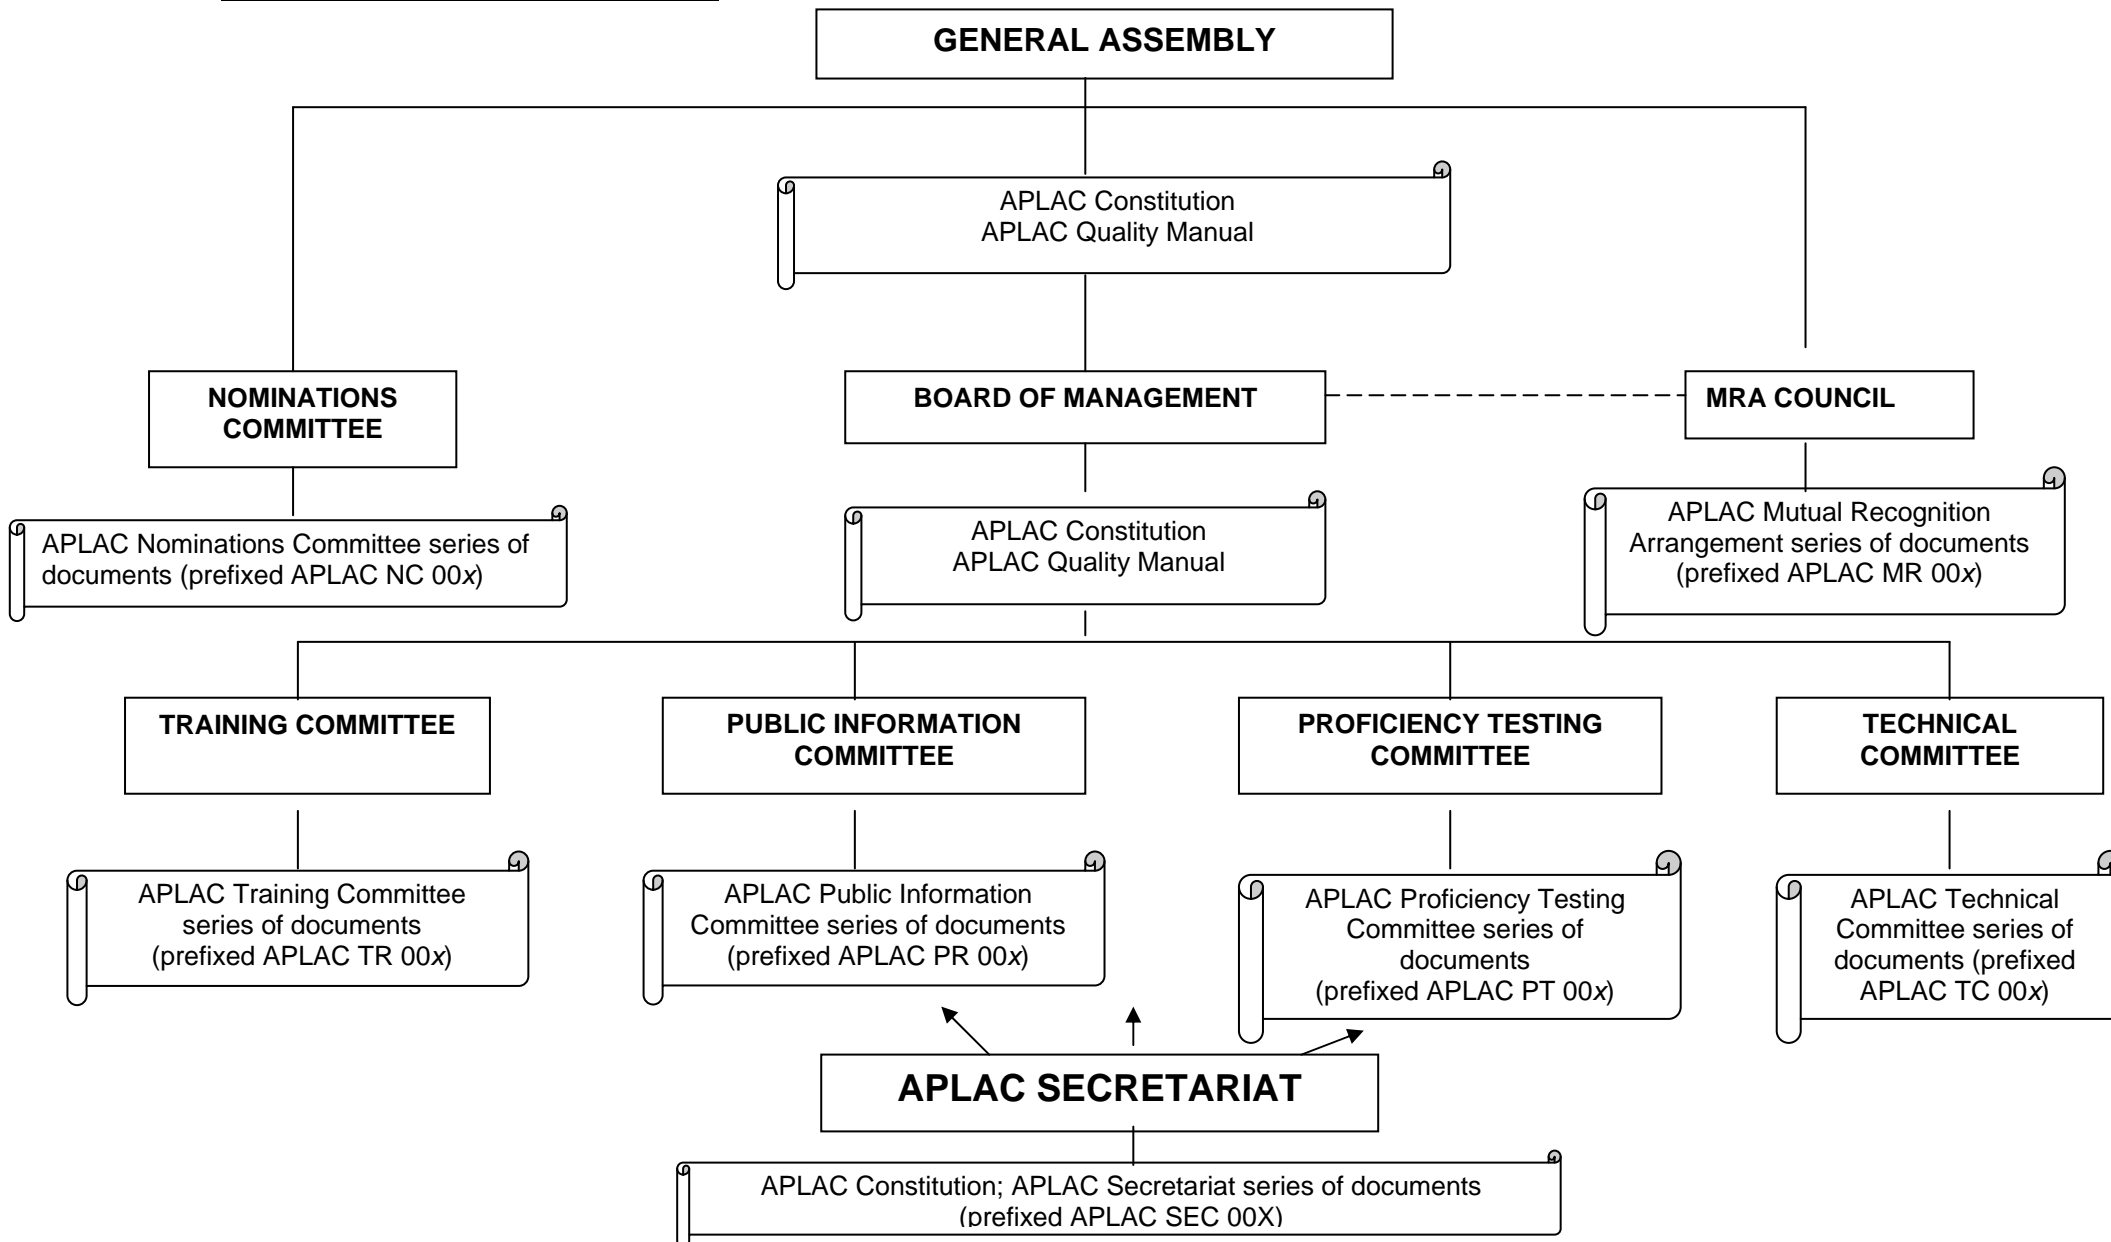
GENERAL ASSEMBLY

APLAC Constitution
APLAC Quality Manual

NOMINATIONS COMMITTEE

BOARD OF MANAGEMENT

MRA COUNCIL

APLAC Nominations Committee series of documents (prefixed APLAC NC 00*x*)

APLAC Constitution
APLAC Quality Manual

APLAC Mutual Recognition Arrangement series of documents (prefixed APLAC MR 00*x*)

TRAINING COMMITTEE

PUBLIC INFORMATION COMMITTEE

PROFICIENCY TESTING COMMITTEE

TECHNICAL COMMITTEE

APLAC Training Committee series of documents (prefixed APLAC TR 00*x*)

APLAC Public Information Committee series of documents (prefixed APLAC PR 00*x*)

APLAC Proficiency Testing Committee series of documents (prefixed APLAC PT 00*x*)

APLAC Technical Committee series of documents (prefixed APLAC TC 00*x*)

APLAC SECRETARIAT

APLAC Constitution; APLAC Secretariat series of documents (prefixed APLAC SEC 00X)